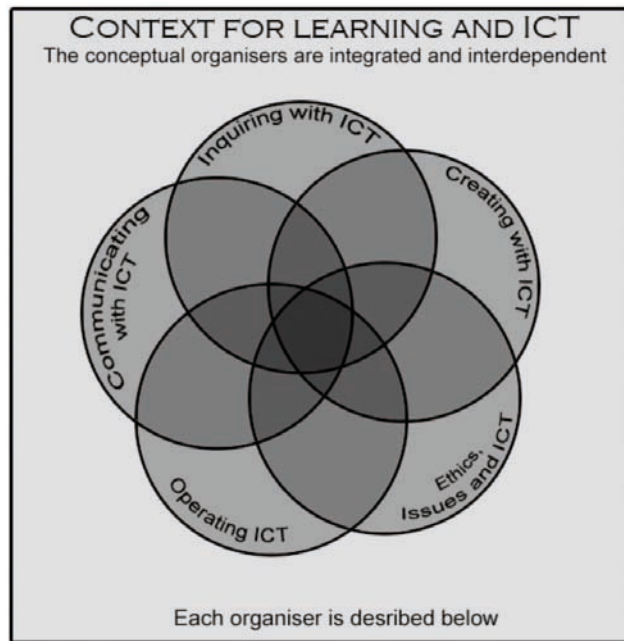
CONTEXT FOR LEARNING AND ICT
The conceptual organisers are integrated and interdependent

Inquiring with ICT

Creating with ICT

Communicating with ICT

Ethics, Issues and ICT

Operating ICT

Each organiser is desribed below